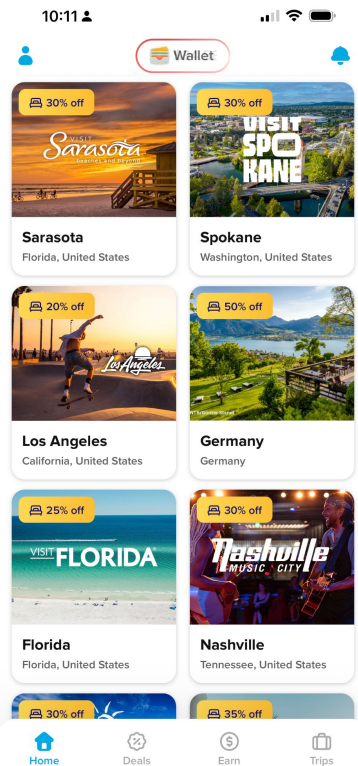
10:11

Wallet

30% off
VISIT Sarasota beaches and beyond
Sarasota
Florida, United States

30% off
VISIT SPOKANE
Spokane
Washington, United States

20% off
Los Angeles
Los Angeles
California, United States

50% off
Germany
Germany

25% off
VISIT FLORIDA
Florida
Florida, United States

30% off
Nashville MUSIC CITY
Nashville
Tennessee, United States

30% off

35% off

Home
Deals
Earn
Trips